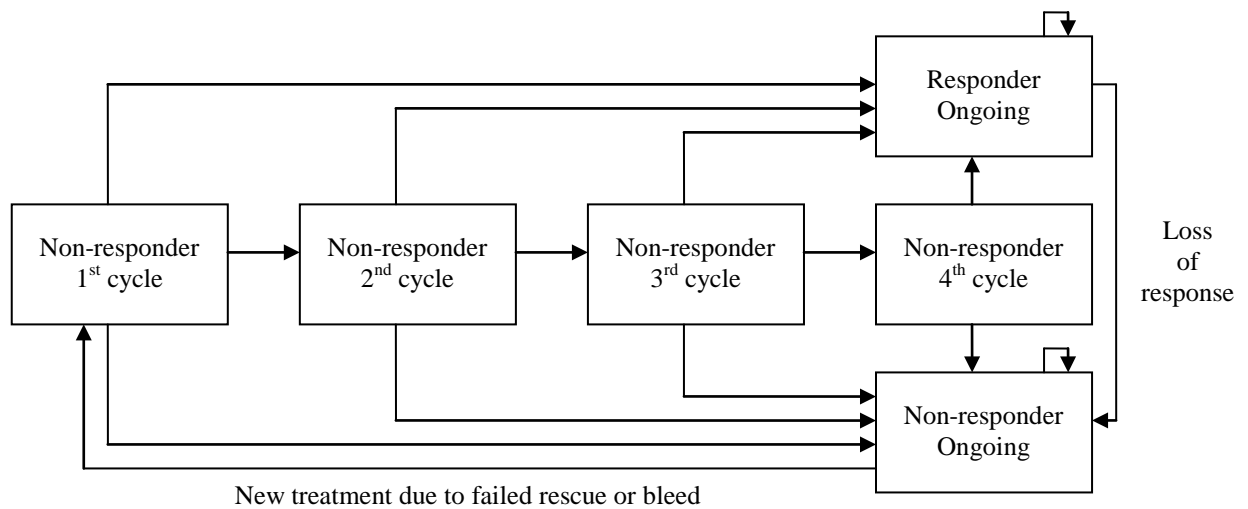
Responder Ongoing

Non-responder $1^{st}$ cycle

Non-responder $2^{nd}$ cycle

Non-responder $3^{rd}$ cycle

Non-responder $4^{th}$ cycle

Loss of response

Non-responder Ongoing

New treatment due to failed rescue or bleed